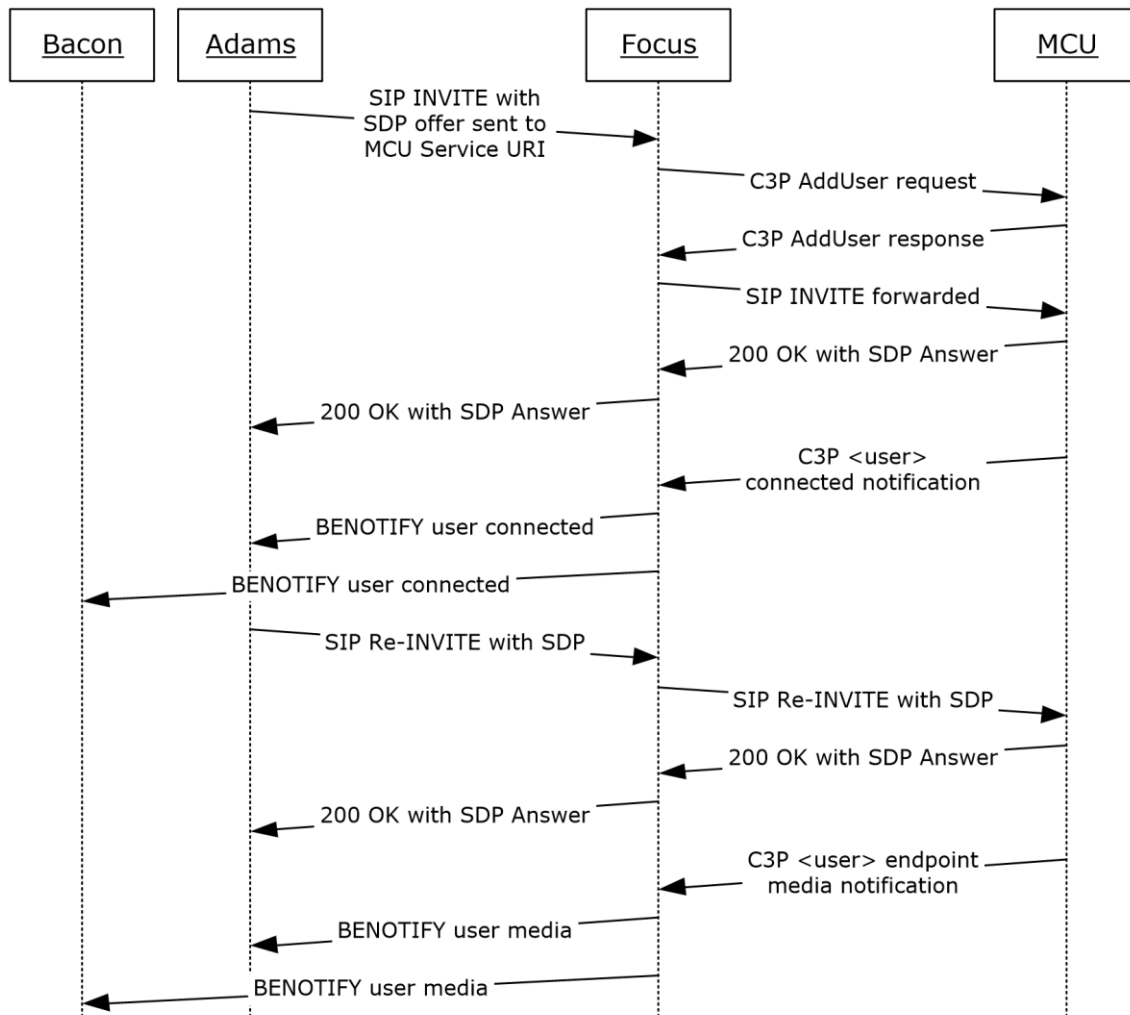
Bacon

Adams

Focus

MCU

SIP INVITE with SDP offer sent to MCU Service URI

C3P AddUser request

C3P AddUser response

SIP INVITE forwarded

200 OK with SDP Answer

200 OK with SDP Answer

C3P <user> connected notification

BENOTIFY user connected

BENOTIFY user connected

SIP Re-INVITE with SDP

SIP Re-INVITE with SDP

200 OK with SDP Answer

200 OK with SDP Answer

C3P <user> endpoint media notification

BENOTIFY user media

BENOTIFY user media